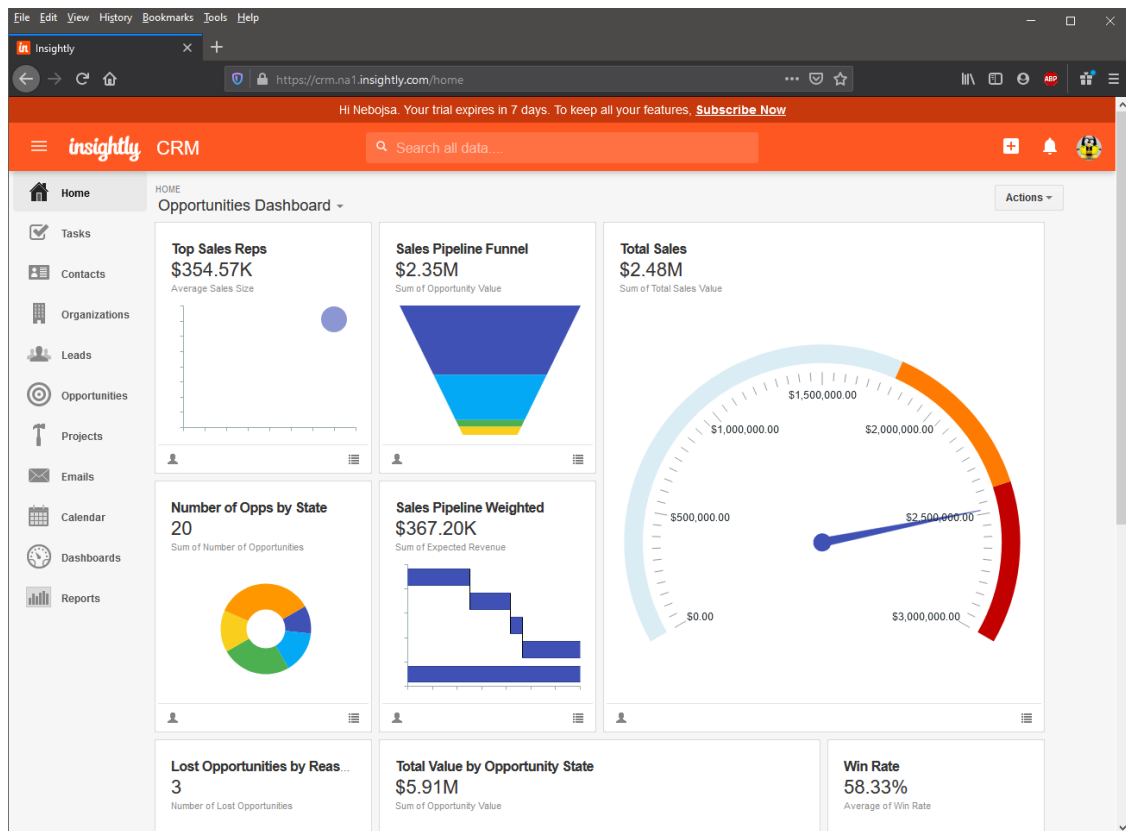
File Edit View History Bookmarks Tools Help

Insightly

https://crm.na1.insightly.com/home

Hi Nebojsa. Your trial expires in 7 days. To keep all your features, Subscribe Now

insightly CRM

Search all data....

Home
Tasks
Contacts
Organizations
Leads
Opportunities
Projects
Emails
Calendar
Dashboards
Reports

HOME
Opportunities Dashboard

Actions

Top Sales Reps
$354.57K
Average Sales Size

Sales Pipeline Funnel
$2.35M
Sum of Opportunity Value

Total Sales
$2.48M
Sum of Total Sales Value

$1,500,000.00
$1,000,000.00
$2,000,000.00
$500,000.00
$2,500,000.00
$0.00
$3,000,000.00

Number of Opps by State
20
Sum of Number of Opportunities

Sales Pipeline Weighted
$367.20K
Sum of Expected Revenue

Lost Opportunities by Reas...
3
Number of Lost Opportunities

Total Value by Opportunity State
$5.91M
Sum of Opportunity Value

Win Rate
58.33%
Average of Win Rate